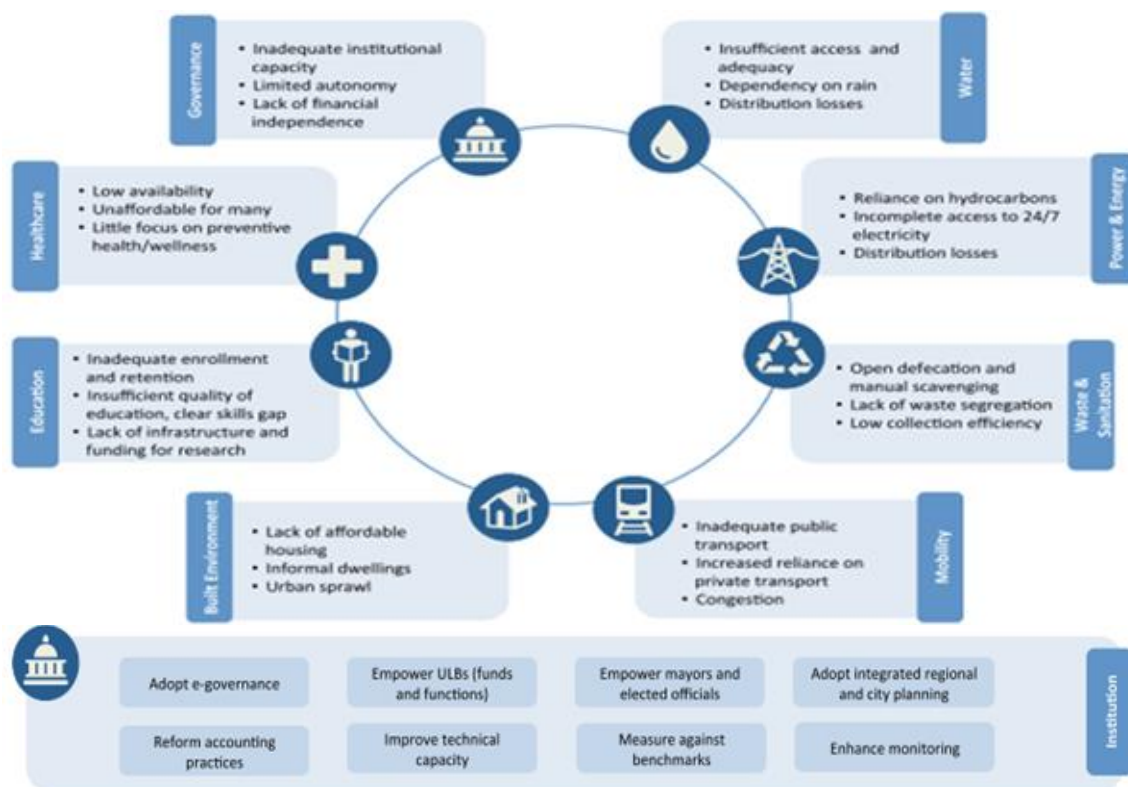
Governance
- Inadequate institutional capacity
- Limited autonomy
- Lack of financial independence

Water
- Insufficient access and adequacy
- Dependency on rain
- Distribution losses

Healthcare
- Low availability
- Unaffordable for many
- Little focus on preventive health/wellness

Power & Energy
- Reliance on hydrocarbons
- Incomplete access to 24/7 electricity
- Distribution losses

Education
- Inadequate enrollment and retention
- Insufficient quality of education, clear skills gap
- Lack of infrastructure and funding for research

Waste & Sanitation
- Open defecation and manual scavenging
- Lack of waste segregation
- Low collection efficiency

Built Environment
- Lack of affordable housing
- Informal dwellings
- Urban sprawl

Mobility
- Inadequate public transport
- Increased reliance on private transport
- Congestion

Institution

| Adopt e-governance | Empower ULBs (funds and functions) | Empower mayors and elected officials | Adopt integrated regional and city planning |
|---|---|---|---|
| Reform accounting practices | Improve technical capacity | Measure against benchmarks | Enhance monitoring |